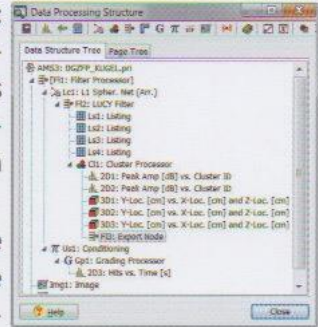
Data Processing Structure

Data Structure Tree | Page Tree

AMS3: DGZFP_KUGEL.pri
[Fi1: Filter Processor]
Lc1: L1 Spher. Net (Arr.)
Fi2: LUCY Filter
Ls1: Listing
Ls2: Listing
Ls3: Listing
Ls4: Listing
Cl1: Cluster Processor
2D1: Peak Amp [dB] vs. Cluster ID
2D2: Peak Amp [dB] vs. Cluster ID
3D1: Y-Loc. [cm] vs. X-Loc. [cm] and Z-Loc. [cm]
3D2: Y-Loc. [cm] vs. X-Loc. [cm] and Z-Loc. [cm]
3D3: Y-Loc. [cm] vs. X-Loc. [cm] and Z-Loc. [cm]
Fi3: Export Node
Us1: Conditioning
Gp1: Grading Processor
2D3: Hits vs. Time [s]
Img1: Image

Help
Close